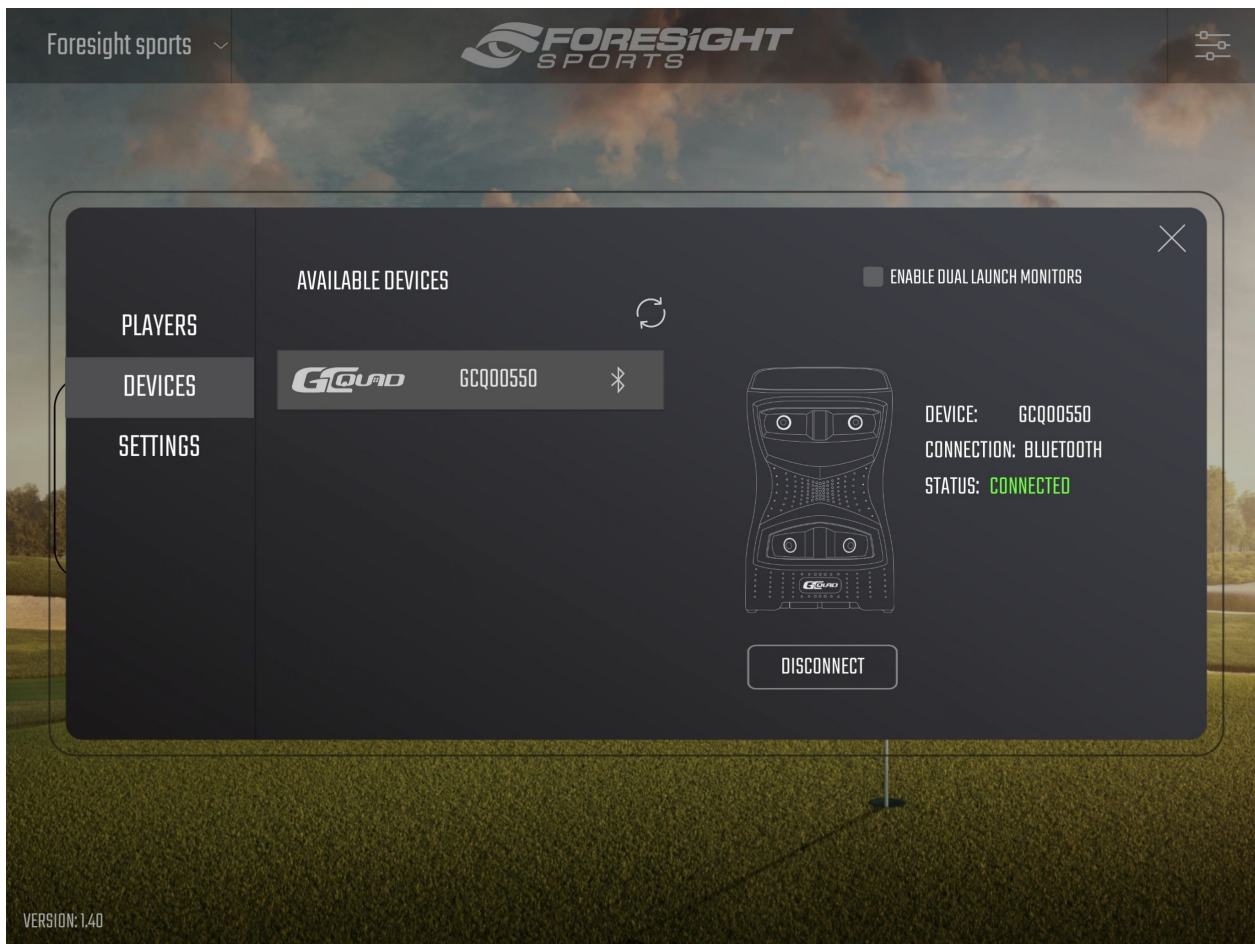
Foresight sports

FORESIGHT SPORTS

AVAILABLE DEVICES

ENABLE DUAL LAUNCH MONITORS

PLAYERS

DEVICES

SETTINGS

GCQUAD GCQ00550

DEVICE: GCQ00550
CONNECTION: BLUETOOTH
STATUS: CONNECTED

GCQUAD

DISCONNECT

VERSION: 1.40